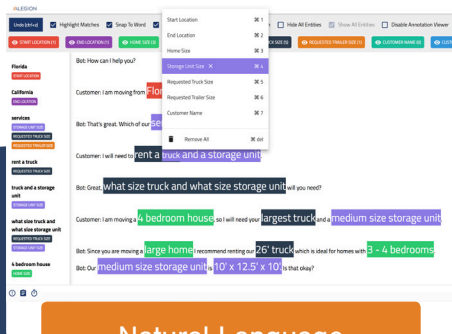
ALEGION

Undo (ctrl+z) Highlight Matches Snap To Word Hide All Entities Show All Entities Disable Annotation Viewer

START LOCATION (1) END LOCATION (1) HOME SIZE (1) STORAGE UNIT SIZE (2) REQUESTED TRUCK SIZE (2) REQUESTED TRAILER SIZE (1) CUSTOMER NAME (0) CUSTO

Start Location ⌘ 1
End Location ⌘ 2
Home Size ⌘ 3
Storage Unit Size ⌘ 4
Requested Truck Size ⌘ 5
Requested Trailer Size ⌘ 6
Customer Name ⌘ 7
Remove All ⌘ del

Florida
START LOCATION

California
END LOCATION

services
STORAGE UNIT SIZE
REQUESTED TRUCK SIZE
REQUESTED TRAILER SIZE

rent a truck
REQUESTED TRUCK SIZE

truck and a storage unit
STORAGE UNIT SIZE

what size truck and what size storage unit
REQUESTED TRUCK SIZE
STORAGE UNIT SIZE

4 bedroom house
HOME SIZE

Bot: How can I help you?

Customer: I am moving from Flo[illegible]

Bot: That's great. Which of our se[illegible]

Customer: I will need to rent a truck and a storage unit

Bot: Great, what size truck and what size storage unit will you need?

Customer: I am moving a 4 bedroom house, so I will need your largest truck and a medium size storage unit

Bot: Since you are moving a large home I recommend renting our 26' truck which is ideal for homes with 3 - 4 bedrooms

Bot: Our medium size storage unit is 10' x 12.5' x 10' Is that okay?

Natural Language